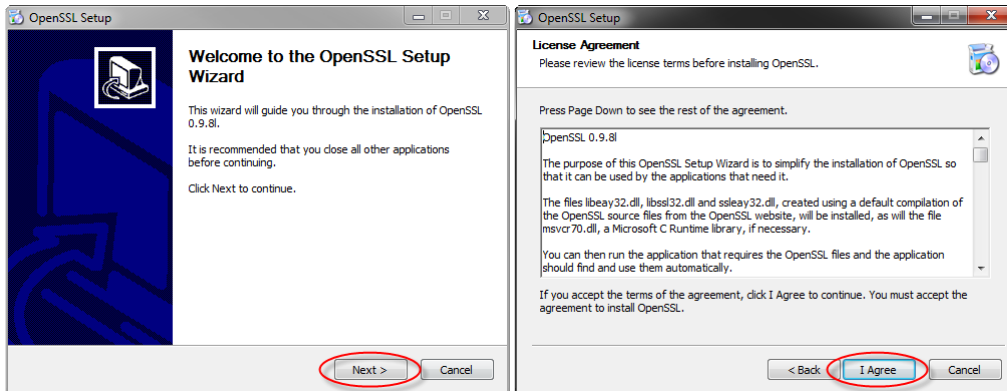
OpenSSL Setup

Welcome to the OpenSSL Setup Wizard

This wizard will guide you through the installation of OpenSSL 0.9.8l.

It is recommended that you close all other applications before continuing.

Click Next to continue.

Next >

Cancel

OpenSSL Setup

License Agreement

Please review the license terms before installing OpenSSL.

Press Page Down to see the rest of the agreement.

OpenSSL 0.9.8l

The purpose of this OpenSSL Setup Wizard is to simplify the installation of OpenSSL so that it can be used by the applications that need it.

The files libeay32.dll, libssl32.dll and ssleay32.dll, created using a default compilation of the OpenSSL source files from the OpenSSL website, will be installed, as will the file msvcr70.dll, a Microsoft C Runtime library, if necessary.

You can then run the application that requires the OpenSSL files and the application should find and use them automatically.

If you accept the terms of the agreement, click I Agree to continue. You must accept the agreement to install OpenSSL.

< Back

I Agree

Cancel